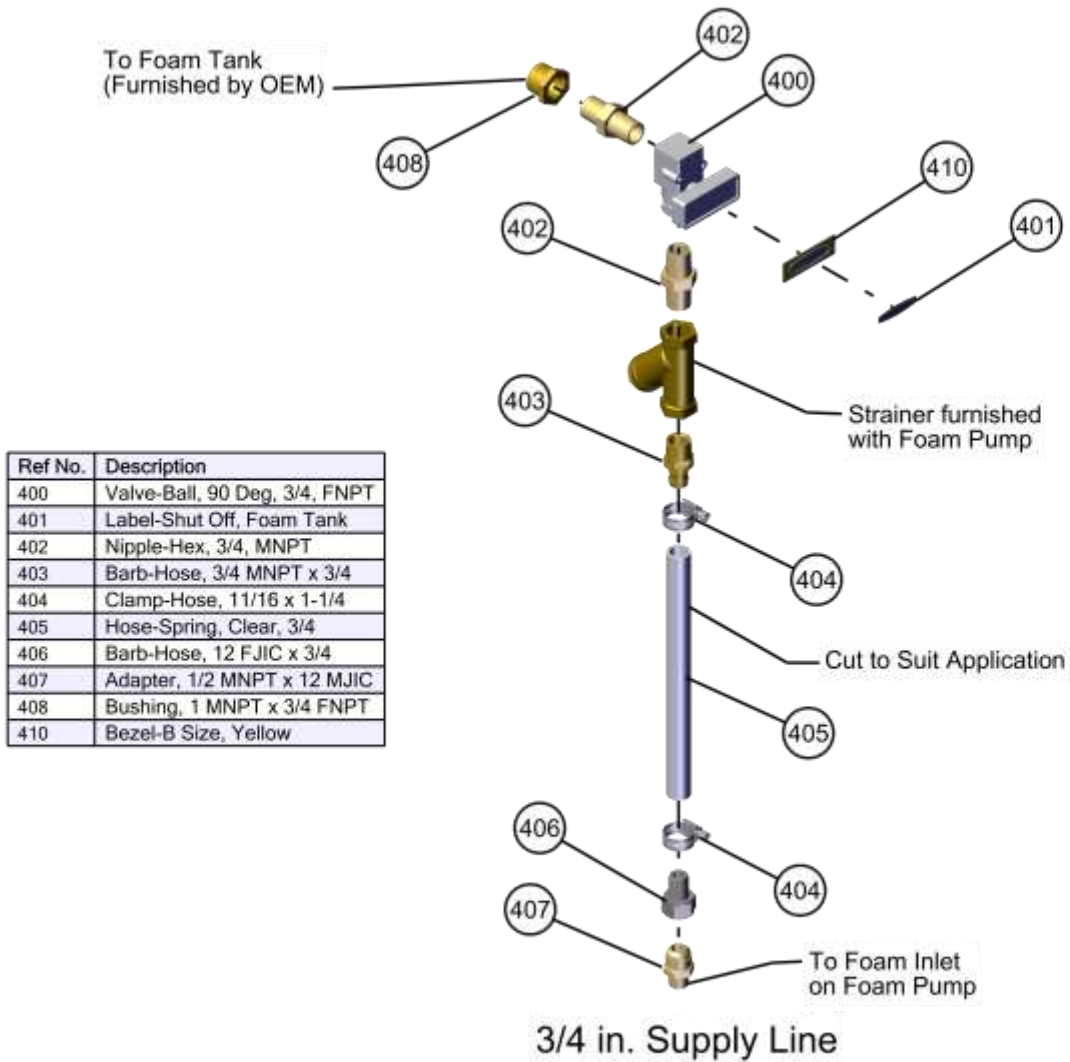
To Foam Tank
(Furnished by OEM)

402

400

408

410

402

401

403

Strainer furnished with Foam Pump

| Ref No. | Description |
|---|---|
| 400 | Valve-Ball, 90 Deg, 3/4, FNPT |
| 401 | Label-Shut Off, Foam Tank |
| 402 | Nipple-Hex, 3/4, MNPT |
| 403 | Barb-Hose, 3/4 MNPT x 3/4 |
| 404 | Clamp-Hose, 11/16 x 1-1/4 |
| 405 | Hose-Spring, Clear, 3/4 |
| 406 | Barb-Hose, 12 FJIC x 3/4 |
| 407 | Adapter, 1/2 MNPT x 12 MJIC |
| 408 | Bushing, 1 MNPT x 3/4 FNPT |
| 410 | Bezel-B Size, Yellow |

404

Cut to Suit Application

405

406

404

407

To Foam Inlet on Foam Pump

3/4 in. Supply Line